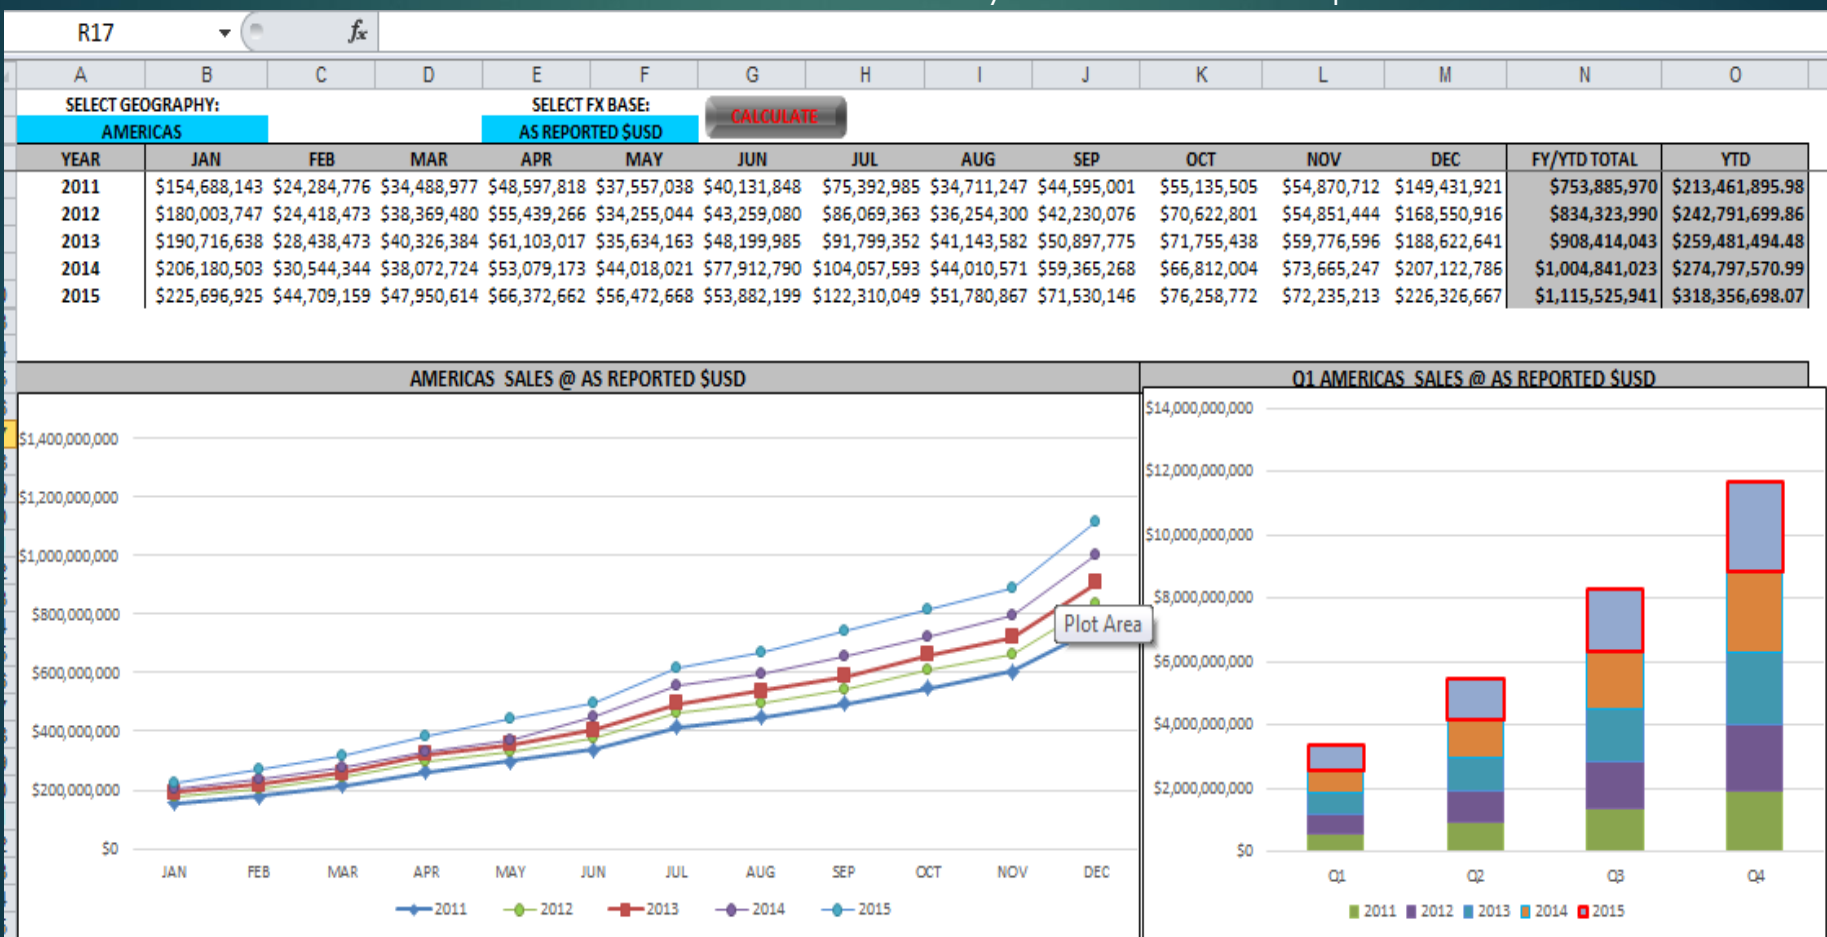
R17 $f_x$

| A | B | C | D | E | F | G | H | I | J | K | L | M | N | O |
|---|---|---|---|---|---|---|---|---|---|---|---|---|---|---|

SELECT GEOGRAPHY: AMERICAS
SELECT FX BASE: AS REPORTED $USD
CALCULATE

| YEAR | JAN | FEB | MAR | APR | MAY | JUN | JUL | AUG | SEP | OCT | NOV | DEC | FY/YTD TOTAL | YTD |
|---|---|---|---|---|---|---|---|---|---|---|---|---|---|---|
| 2011 | $154,688,143 | $24,284,776 | $34,488,977 | $48,597,818 | $37,557,038 | $40,131,848 | $75,392,985 | $34,711,247 | $44,595,001 | $55,135,505 | $54,870,712 | $149,431,921 | $753,885,970 | $213,461,895.98 |
| 2012 | $180,003,747 | $24,418,473 | $38,369,480 | $55,439,266 | $34,255,044 | $43,259,080 | $86,069,363 | $36,254,300 | $42,230,076 | $70,622,801 | $54,851,444 | $168,550,916 | $834,323,990 | $242,791,699.86 |
| 2013 | $190,716,638 | $28,438,473 | $40,326,384 | $61,103,017 | $35,634,163 | $48,199,985 | $91,799,352 | $41,143,582 | $50,897,775 | $71,755,438 | $59,776,596 | $188,622,641 | $908,414,043 | $259,481,494.48 |
| 2014 | $206,180,503 | $30,544,344 | $38,072,724 | $53,079,173 | $44,018,021 | $77,912,790 | $104,057,593 | $44,010,571 | $59,365,268 | $66,812,004 | $73,665,247 | $207,122,786 | $1,004,841,023 | $274,797,570.99 |
| 2015 | $225,696,925 | $44,709,159 | $47,950,614 | $66,372,662 | $56,472,668 | $53,882,199 | $122,310,049 | $51,780,867 | $71,530,146 | $76,258,772 | $72,235,213 | $226,326,667 | $1,115,525,941 | $318,356,698.07 |

AMERICAS SALES @ AS REPORTED $USD

$1,400,000,000
$1,200,000,000
$1,000,000,000
$800,000,000
$600,000,000
$400,000,000
$200,000,000
$0

JAN FEB MAR APR MAY JUN JUL AUG SEP OCT NOV DEC

Plot Area

2011 2012 2013 2014 2015

Q1 AMERICAS SALES @ AS REPORTED $USD

$14,000,000,000
$12,000,000,000
$10,000,000,000
$8,000,000,000
$6,000,000,000
$4,000,000,000
$2,000,000,000
$0

Q1 Q2 Q3 Q4

2011 2012 2013 2014 2015